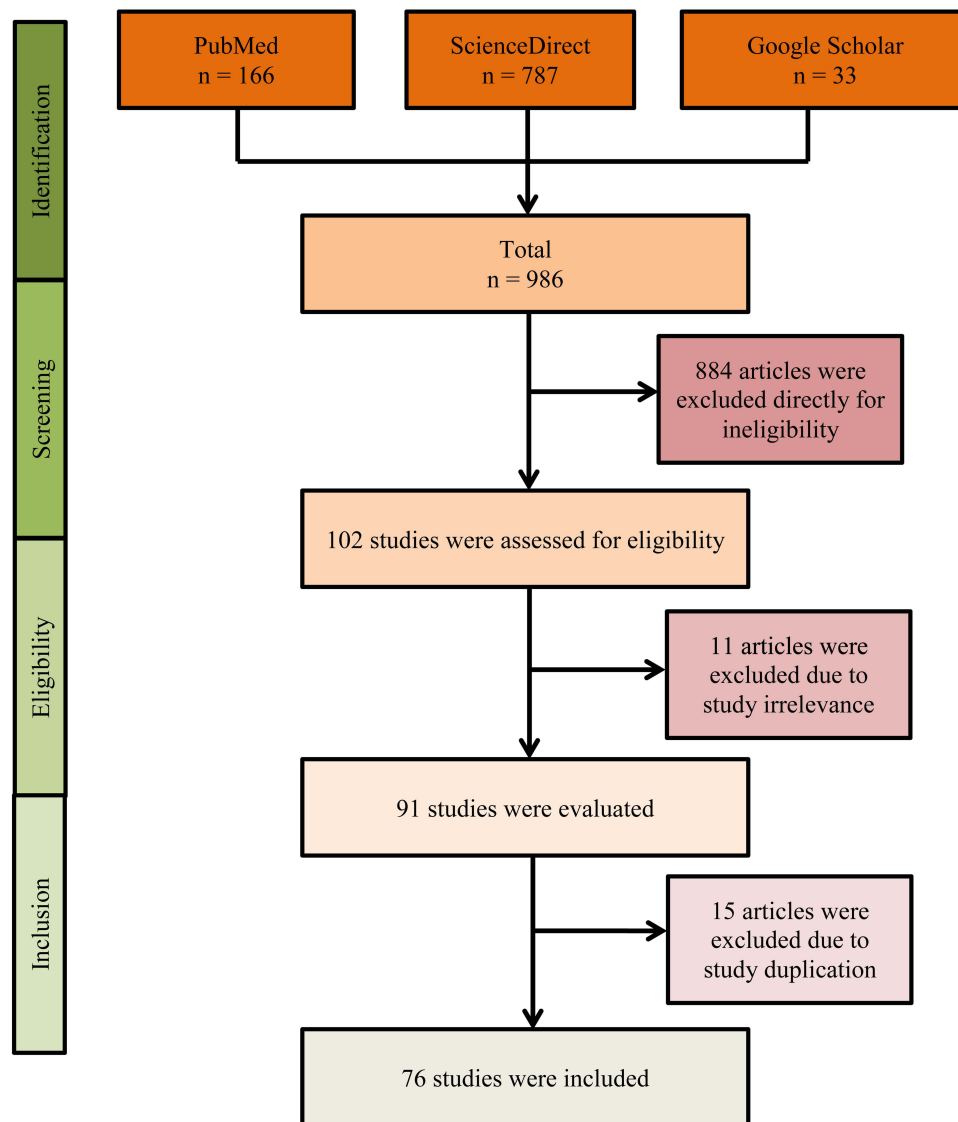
Identification

Screening

Eligibility

Inclusion

PubMed
n = 166

ScienceDirect
n = 787

Google Scholar
n = 33

Total
n = 986

884 articles were excluded directly for ineligibility

102 studies were assessed for eligibility

11 articles were excluded due to study irrelevance

91 studies were evaluated

15 articles were excluded due to study duplication

76 studies were included